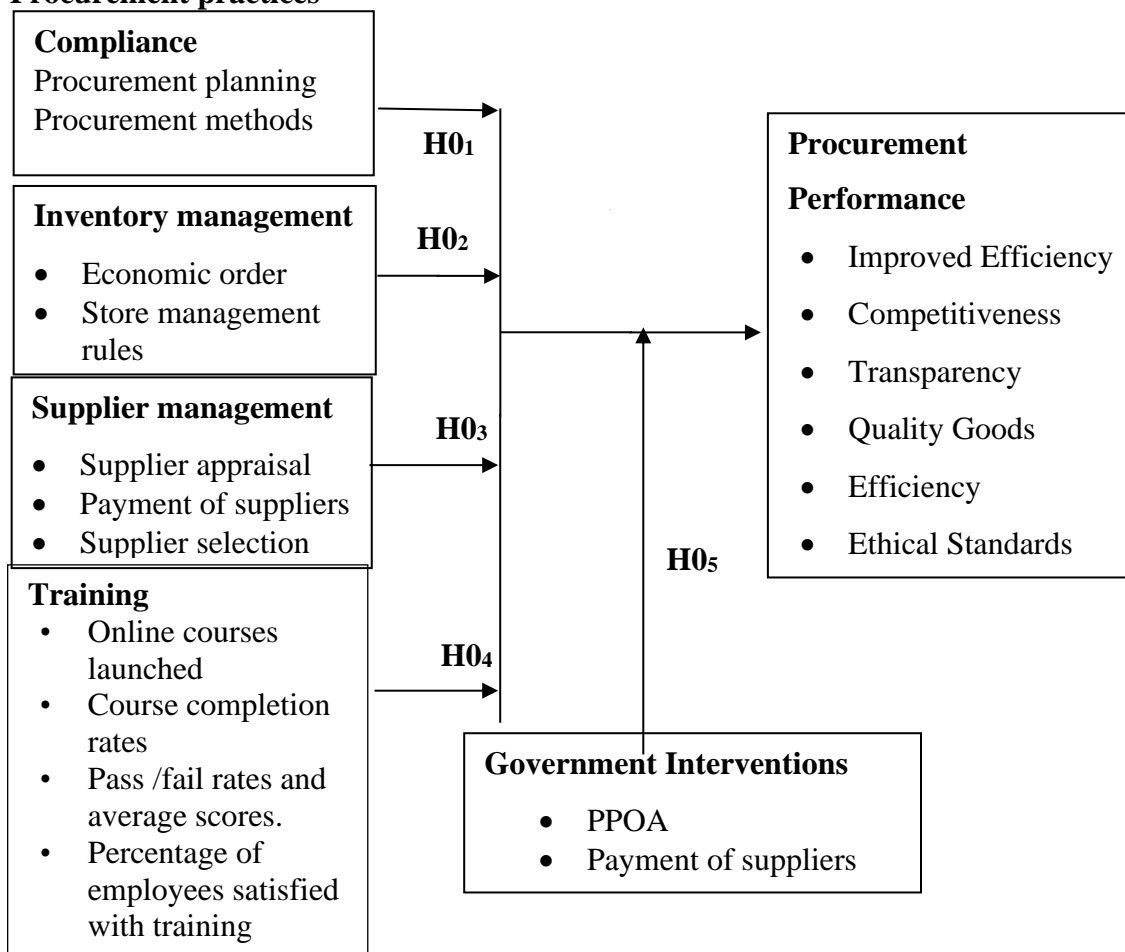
Procurement practices

Compliance
Procurement planning
Procurement methods

H0$_1$

Inventory management
- Economic order
- Store management rules

H0$_2$

Supplier management
- Supplier appraisal
- Payment of suppliers
- Supplier selection

H0$_3$

Training
- Online courses launched
- Course completion rates
- Pass /fail rates and average scores.
- Percentage of employees satisfied with training

H0$_4$

Procurement Performance
- Improved Efficiency
- Competitiveness
- Transparency
- Quality Goods
- Efficiency
- Ethical Standards

H0$_5$

Government Interventions
- PPOA
- Payment of suppliers